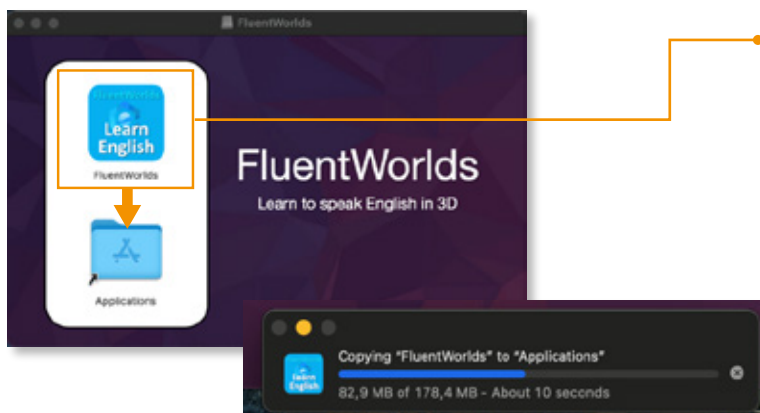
FluentWorlds

FluentWorlds
Learn English
FluentWorlds

Applications

FluentWorlds
Learn to speak English in 3D

Learn English
Copying "FluentWorlds" to "Applications"
82,9 MB of 178,4 MB - About 10 seconds